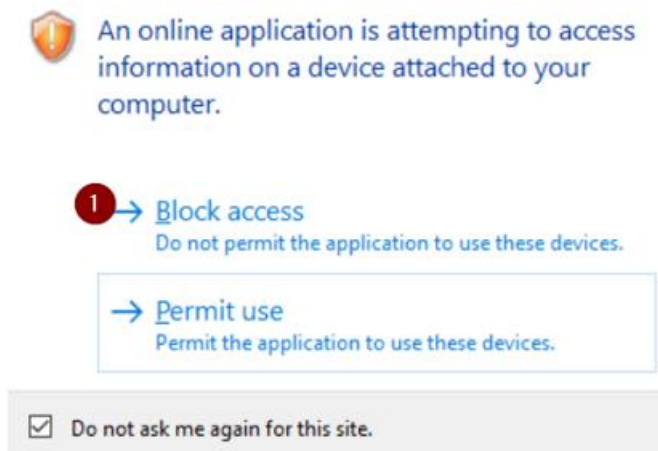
An online application is attempting to access information on a device attached to your computer.

1 → Block access
Do not permit the application to use these devices.

→ Permit use
Permit the application to use these devices.

☑ Do not ask me again for this site.